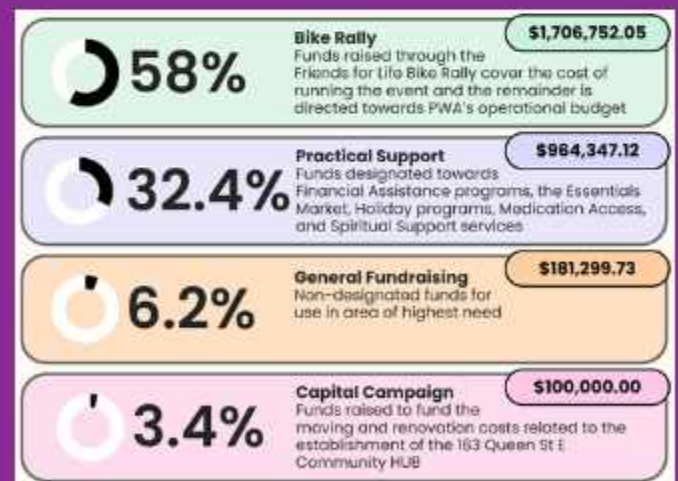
58%

Bike Rally

$1,706,752.05

Funds raised through the Friends for Life Bike Rally cover the cost of running the event and the remainder is directed towards PWA's operational budget

32.4%

Practical Support

$964,347.12

Funds designated towards Financial Assistance programs, the Essentials Market, Holiday programs, Medication Access, and Spiritual Support services

6.2%

General Fundraising

$181,299.73

Non-designated funds for use in area of highest need

3.4%

Capital Campaign

$100,000.00

Funds raised to fund the moving and renovation costs related to the establishment of the 163 Queen St E Community HUB